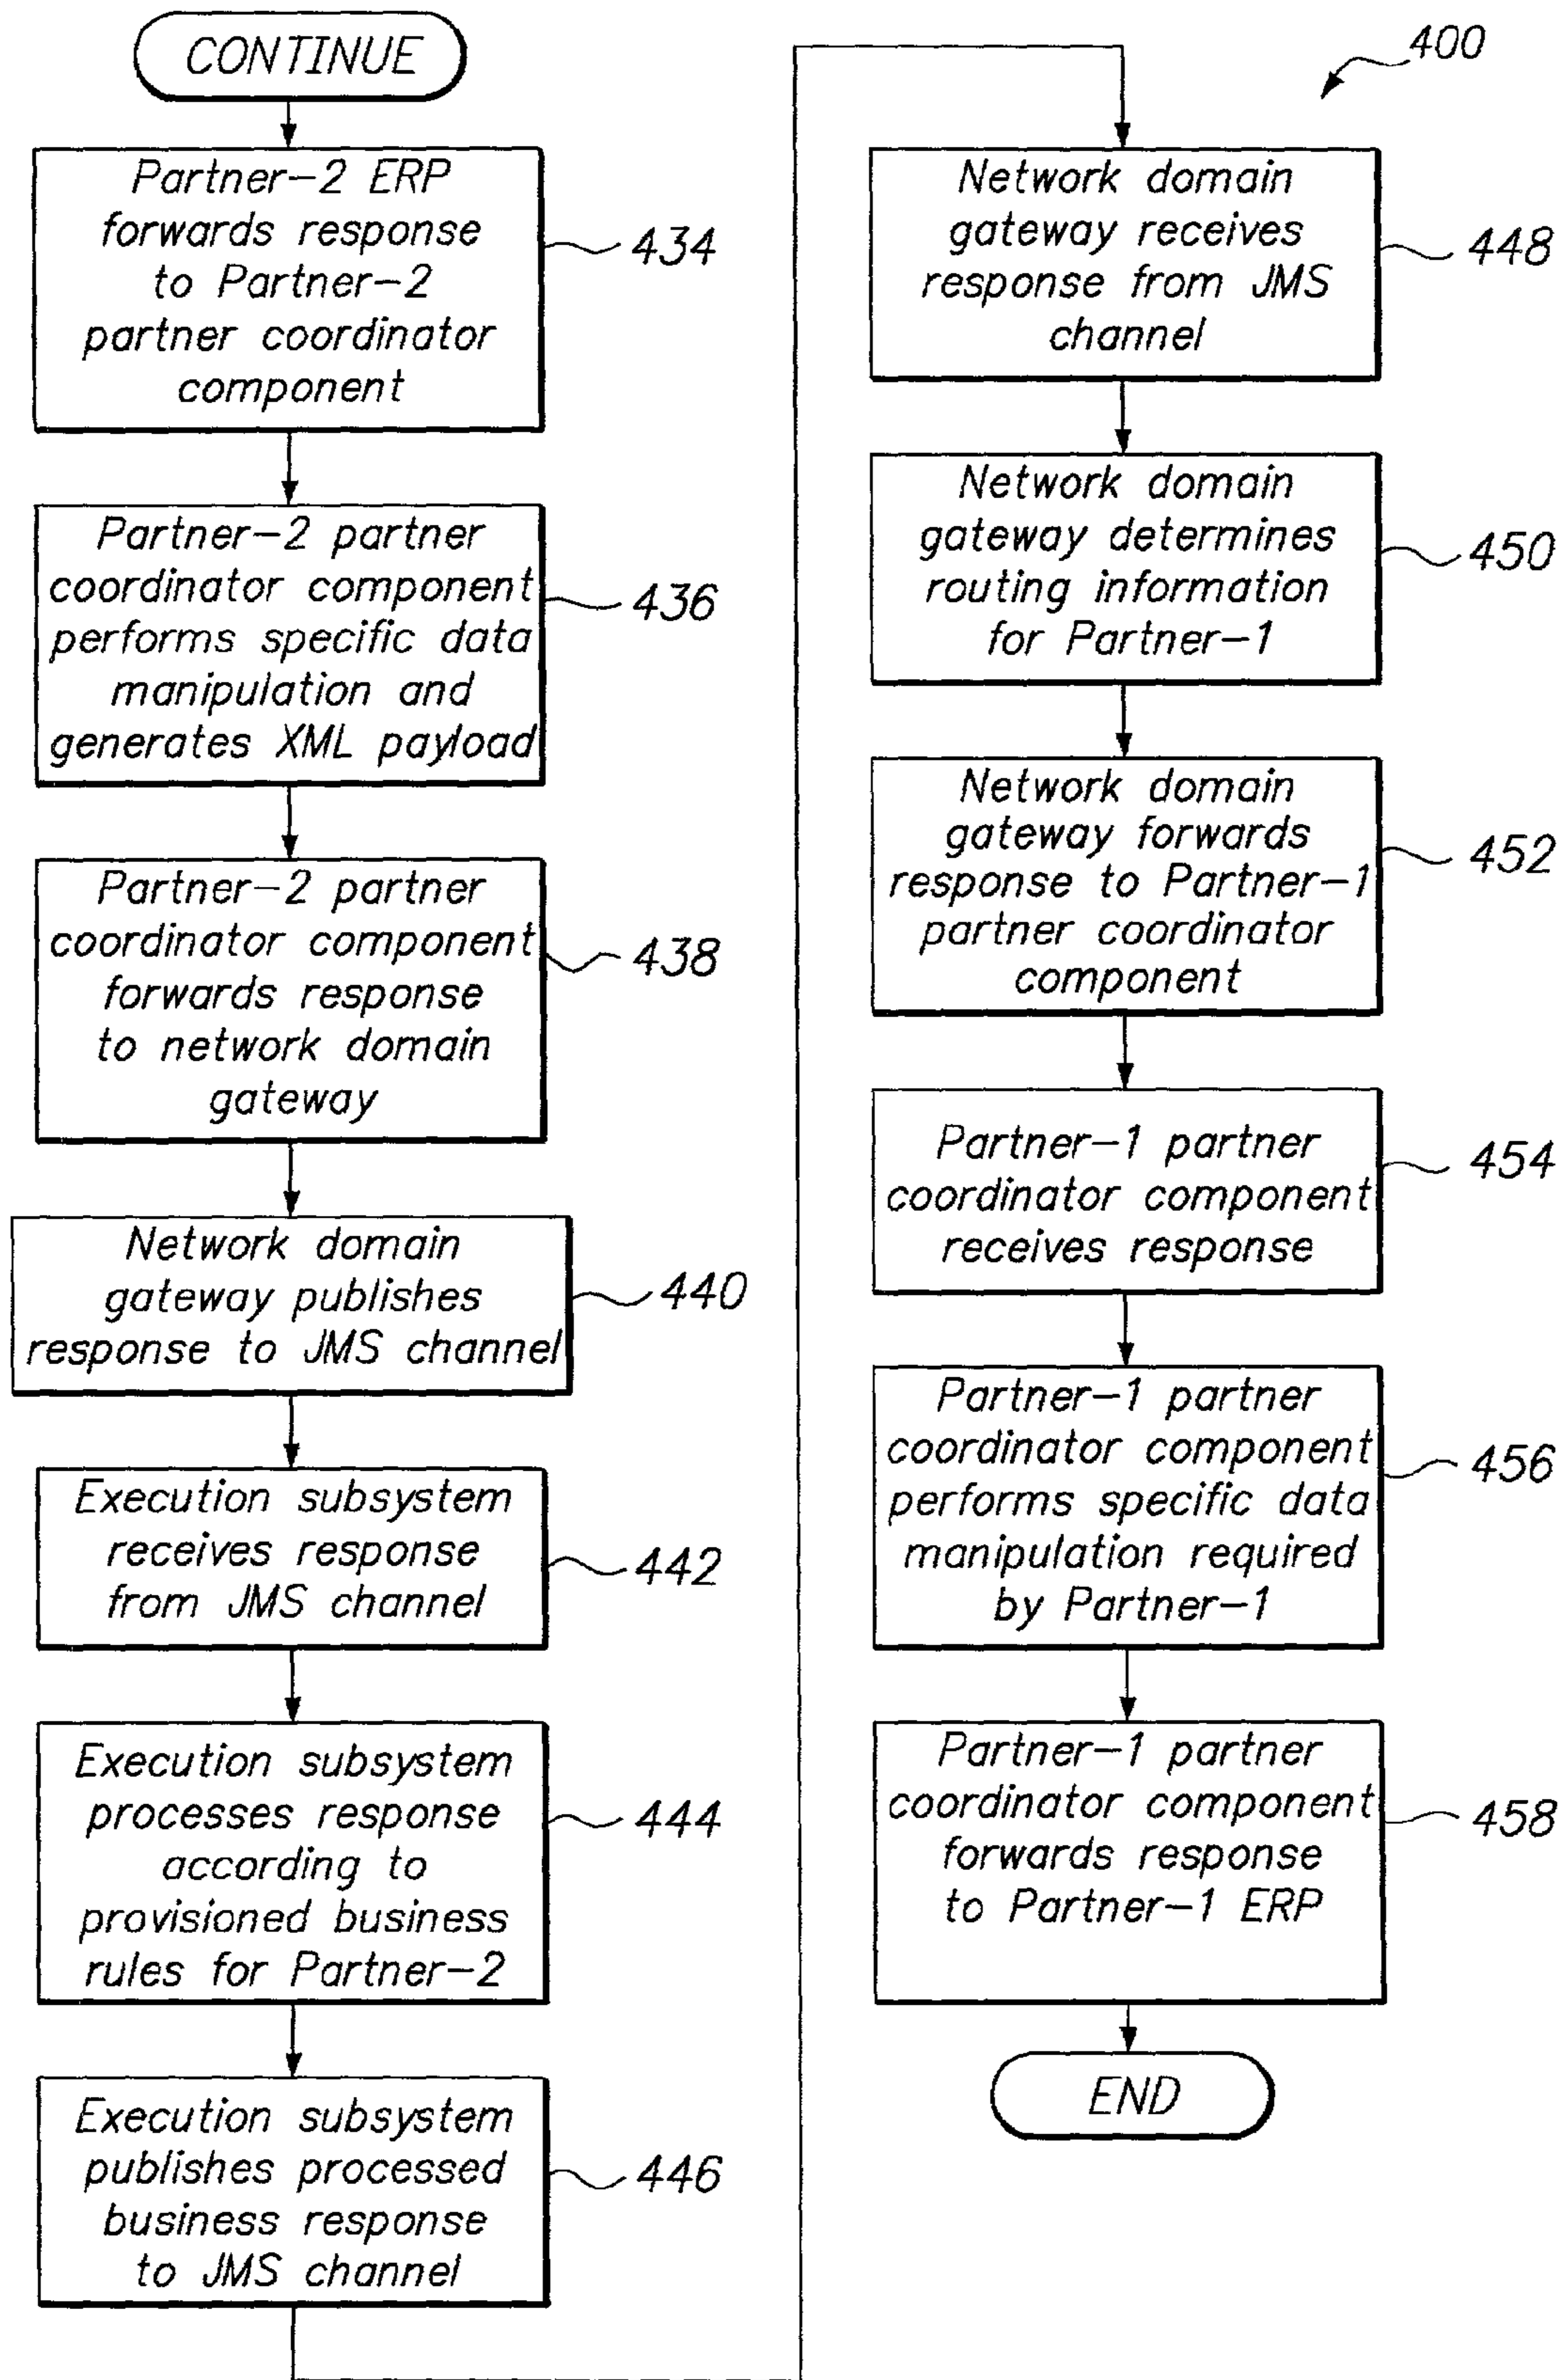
400

CONTINUE

Partner–2 ERP forwards response to Partner–2 partner coordinator component

434

Partner–2 partner coordinator component performs specific data manipulation and generates XML payload

436

Partner–2 partner coordinator component forwards response to network domain gateway

438

Network domain gateway publishes response to JMS channel

440

Execution subsystem receives response from JMS channel

442

Execution subsystem processes response according to provisioned business rules for Partner–2

444

Execution subsystem publishes processed business response to JMS channel

446

Network domain gateway receives response from JMS channel

448

Network domain gateway determines routing information for Partner–1

450

Network domain gateway forwards response to Partner–1 partner coordinator component

452

Partner–1 partner coordinator component receives response

454

Partner–1 partner coordinator component performs specific data manipulation required by Partner–1

456

Partner–1 partner coordinator component forwards response to Partner–1 ERP

458

END